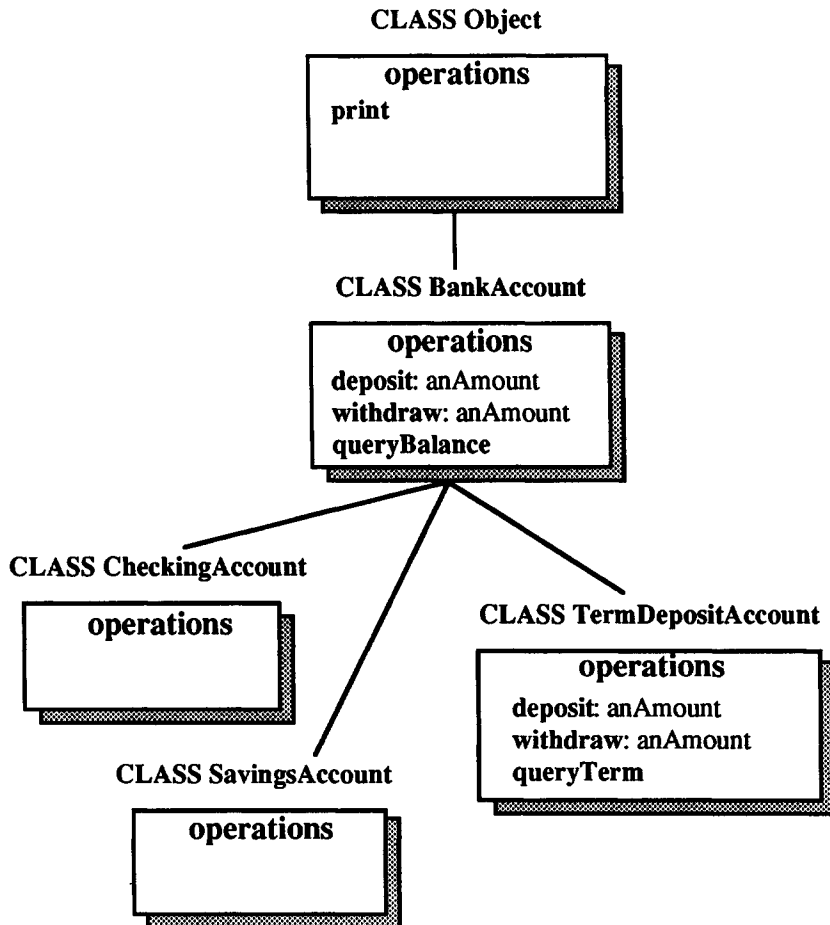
CLASS Object

operations
print

CLASS BankAccount

operations
deposit: anAmount
withdraw: anAmount
queryBalance

CLASS CheckingAccount

operations

CLASS TermDepositAccount

operations
deposit: anAmount
withdraw: anAmount
queryTerm

CLASS SavingsAccount

operations